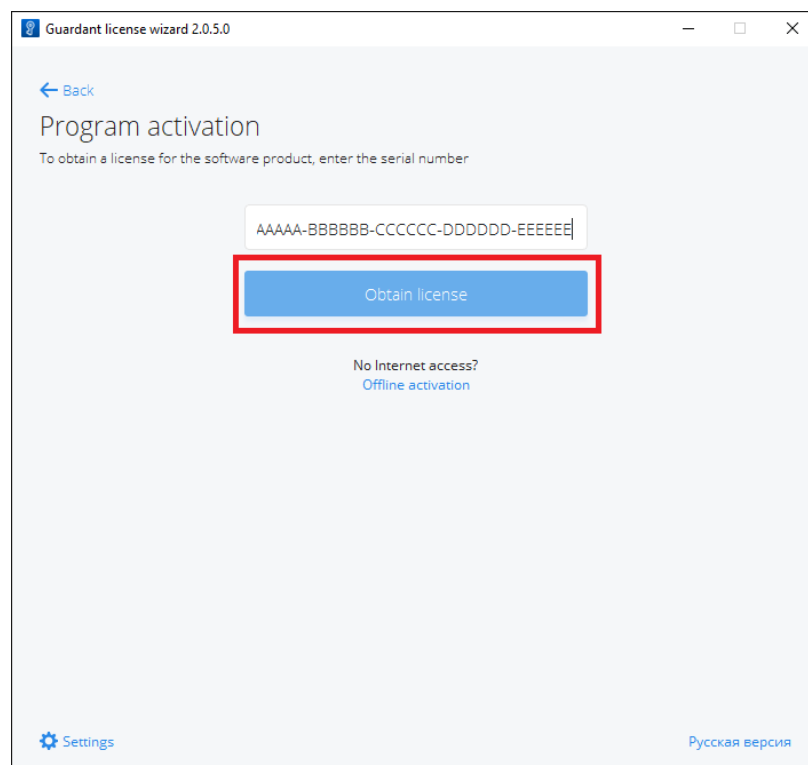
Guardant license wizard 2.0.5.0

Back

Program activation

To obtain a license for the software product, enter the serial number

AAAAA-BBBBBB-CCCCCC-DDDDDD-EEEEEE

Obtain license

No Internet access?
Offline activation

Settings

Русская версия